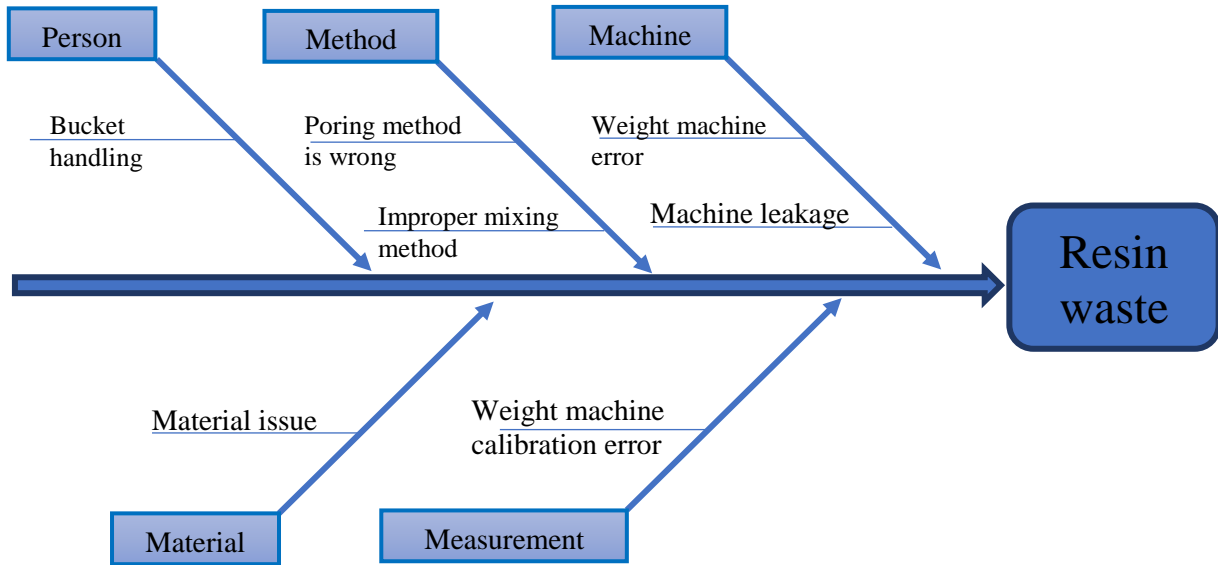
Person

Method

Machine

Bucket handling

Poring method is wrong

Weight machine error

Improper mixing method

Machine leakage

Resin waste

Material issue

Weight machine calibration error

Material

Measurement